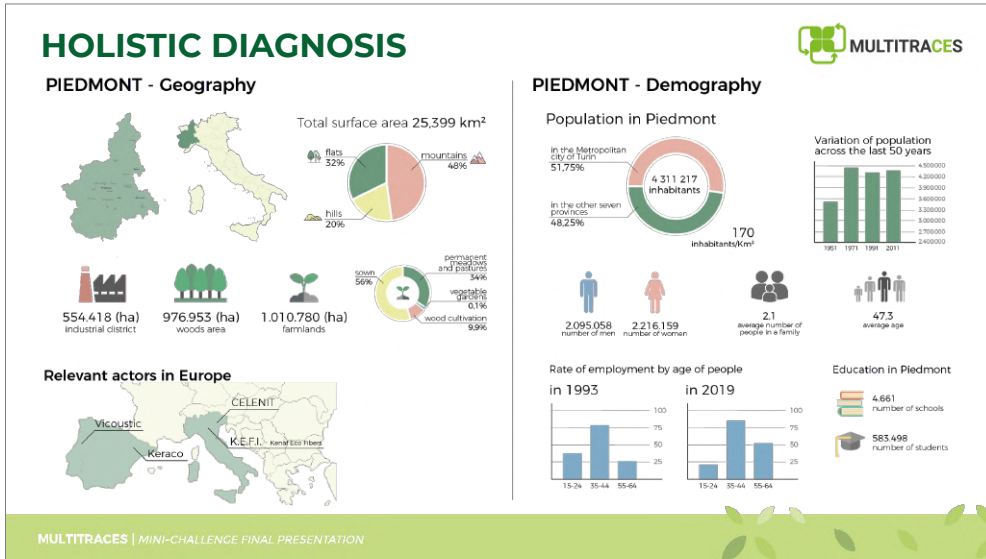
HOLISTIC DIAGNOSIS

MULTITRACES

PIEDMONT - Geography

Total surface area 25,399 km²

flats 32%

mountains 48%

hills 20%

554.418 (ha)
industrial district

976.953 (ha)
woods area

1.010.780 (ha)
farmlands

sown 56%

permanent meadows and pastures 34%

vegetable gardens 0.1%

wood cultivation 9.9%

Relevant actors in Europe

Vicoustic

CELENIT

K.E.F.I. Kenaf Eco Fibers

Keraco

PIEDMONT - Demography

Population in Piedmont

in the Metropolitan city of Turin 51,75%

4 311 217 inhabitants

in the other seven provinces 48,25%

170 inhabitants/Km²

Variation of population across the last 50 years

4.500000
4.200000
3.900000
3.600000
3.300000
3.000000
2.700000
2.400000

1951 1971 1991 2011

2.095.058
number of men

2.216.159
number of women

2.1
average number of people in a family

47.3
average age

Rate of employment by age of people

in 1993

in 2019

100
75
50
25

15-24 35-44 55-64

100
75
50
25

15-24 35-44 55-64

Education in Piedmont

4.661
number of schools

583.498
number of students

MULTITRACES | MINI-CHALLENGE FINAL PRESENTATION